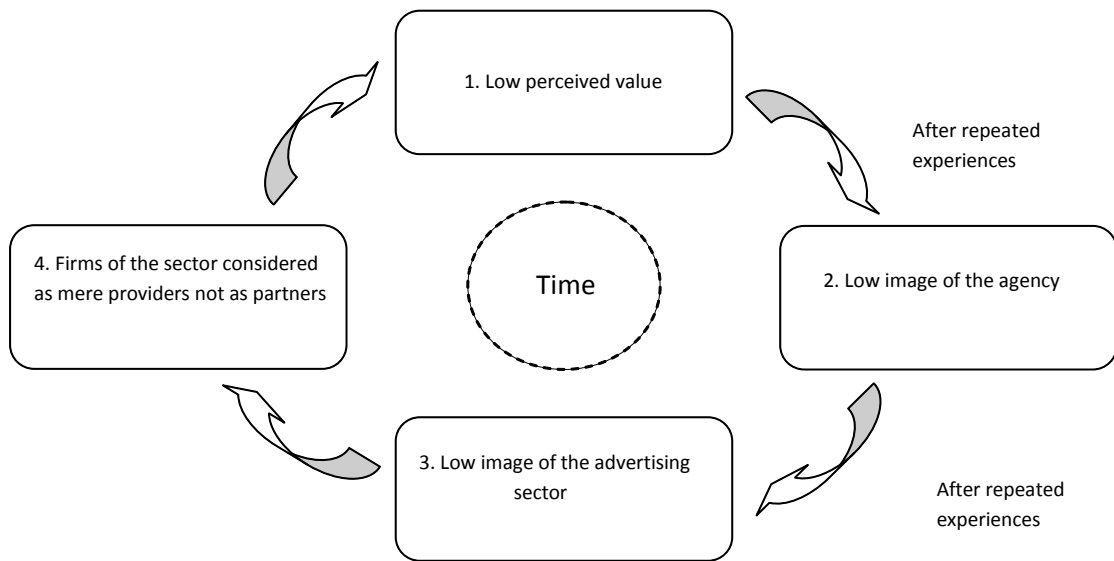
1. Low perceived value

After repeated experiences

2. Low image of the agency

After repeated experiences

3. Low image of the advertising sector

4. Firms of the sector considered as mere providers not as partners

Time